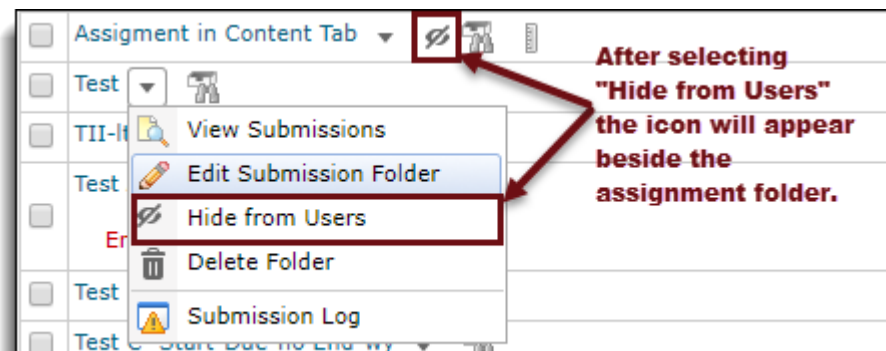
Assigment in Content Tab

Test

TII-It

Test

Er

Test

Test C Start Due no End wy

View Submissions

Edit Submission Folder

Hide from Users

Delete Folder

Submission Log

After selecting "Hide from Users" the icon will appear beside the assignment folder.